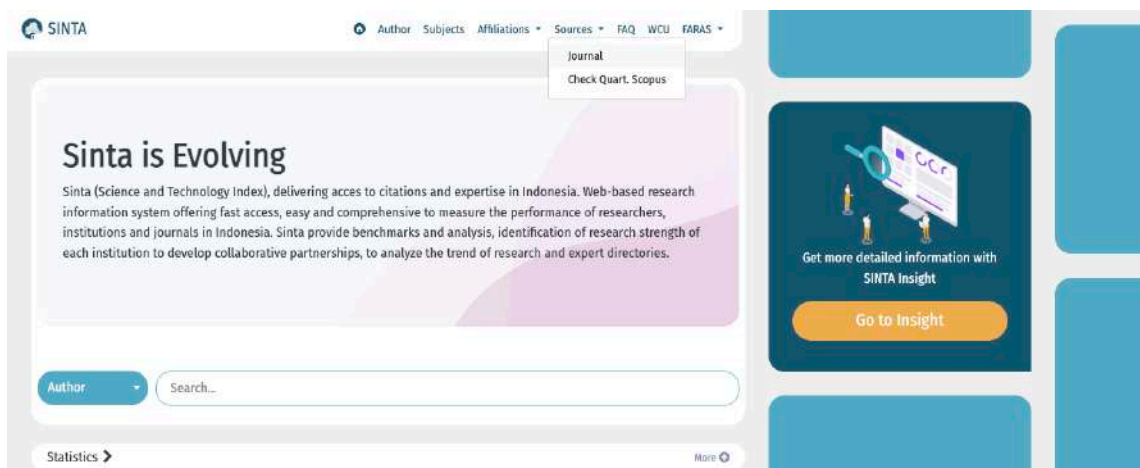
SINTA

Author Subjects Affiliations ▾ Sources ▾ FAQ WCU FARAS ▾

Journal
Check Quart. Scopus

Sinta is Evolving

Sinta (Science and Technology Index), delivering acces to citations and expertise in Indonesia. Web-based research information system offering fast access, easy and comprehensive to measure the performance of researchers, institutions and journals in Indonesia. Sinta provide benchmarks and analysis, identification of research strength of each institution to develop collaborative partnerships, to analyze the trend of research and expert directories.

Get more detailed information with SINTA Insight

Go to Insight

Author ▾ Search...

Statistics ❯

More